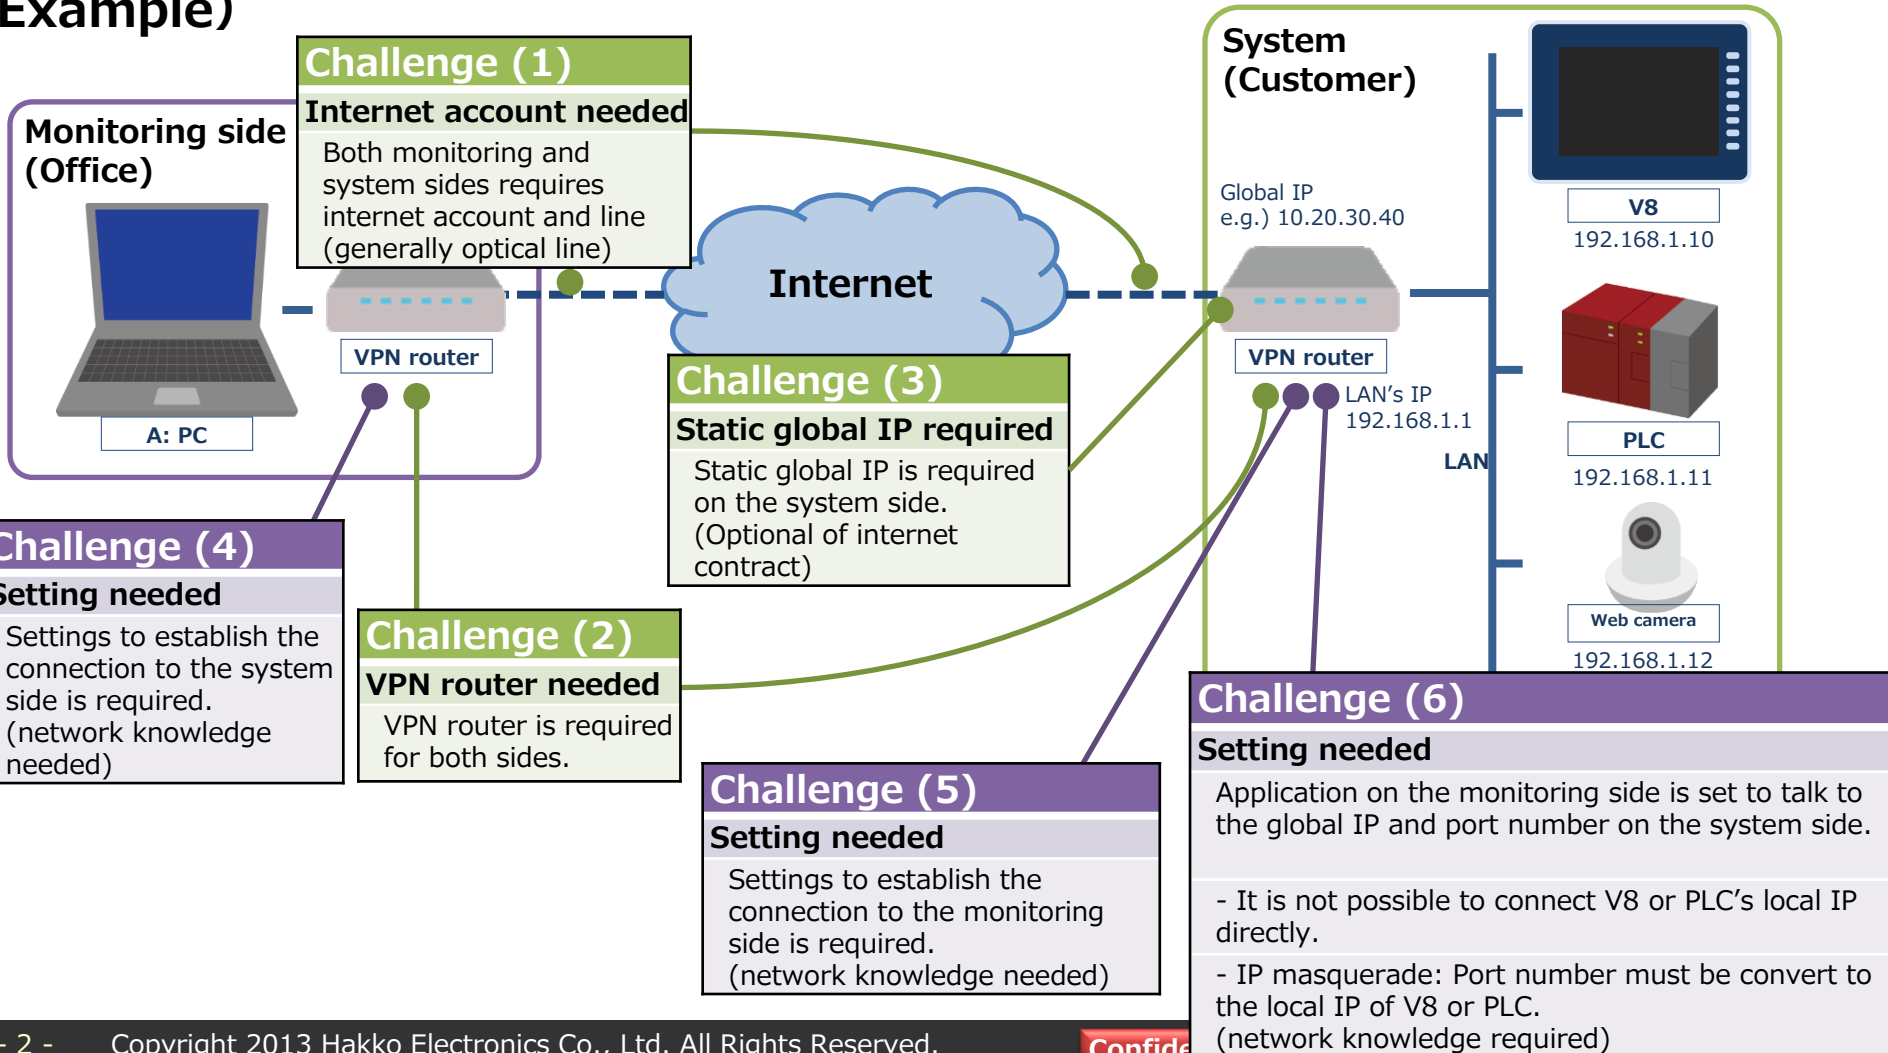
Example)

Monitoring side (Office)

A: PC

VPN router

Challenge (1)
Internet account needed
Both monitoring and system sides requires internet account and line (generally optical line)

Internet

System (Customer)

Global IP
e.g.) 10.20.30.40

VPN router

LAN's IP
192.168.1.1

LAN

V8
192.168.1.10

PLC
192.168.1.11

Web camera
192.168.1.12

Challenge (3)
Static global IP required
Static global IP is required on the system side. (Optional of internet contract)

Challenge (4)
Setting needed
Settings to establish the connection to the system side is required. (network knowledge needed)

Challenge (2)
VPN router needed
VPN router is required for both sides.

Challenge (5)
Setting needed
Settings to establish the connection to the monitoring side is required. (network knowledge needed)

Challenge (6)
Setting needed
Application on the monitoring side is set to talk to the global IP and port number on the system side.

- It is not possible to connect V8 or PLC's local IP directly.

- IP masquerade: Port number must be convert to the local IP of V8 or PLC. (network knowledge required)

- 2 -
Copyright 2013 Hakko Electronics Co., Ltd. All Rights Reserved.
Confide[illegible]